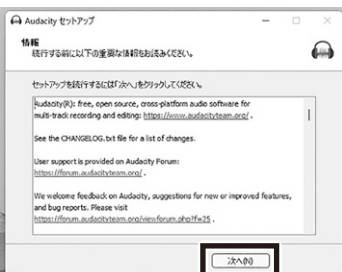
Audacity セットアップ

情報
続行する前に以下の重要な情報をお読みください。

セットアップを続行するには「次へ」をクリックしてください。

Audacity(R): free, open source, cross-platform audio software for multi-track recording and editing: https://www.audacityteam.org/ .

See the CHANGELOG.txt file for a list of changes.

User support is provided on Audacity Forum: https://forum.audacityteam.org/ .

We welcome feedback on Audacity, suggestions for new or improved features, and bug reports. Please visit https://forum.audacityteam.org/viewforum.php?f=25 .

次へ(N)